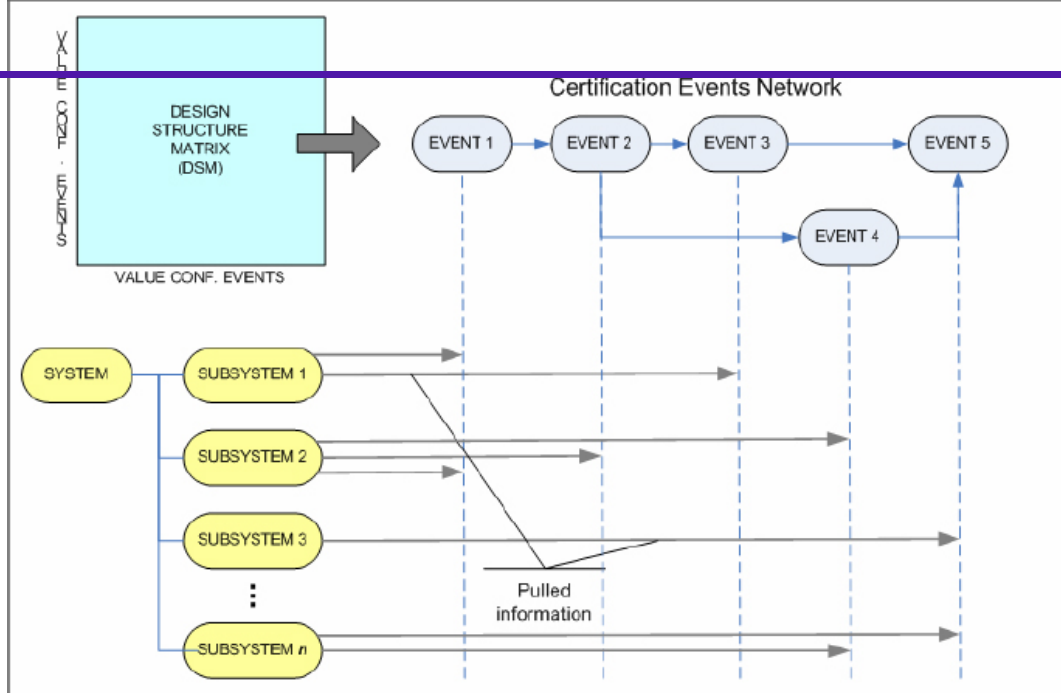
VALUE CONF. EVENTS

DESIGN STRUCTURE MATRIX (DSM)

VALUE CONF. EVENTS

Certification Events Network

EVENT 1

EVENT 2

EVENT 3

EVENT 5

EVENT 4

SYSTEM

SUBSYSTEM 1

SUBSYSTEM 2

SUBSYSTEM 3

⋮

SUBSYSTEM $n$

Pulled information